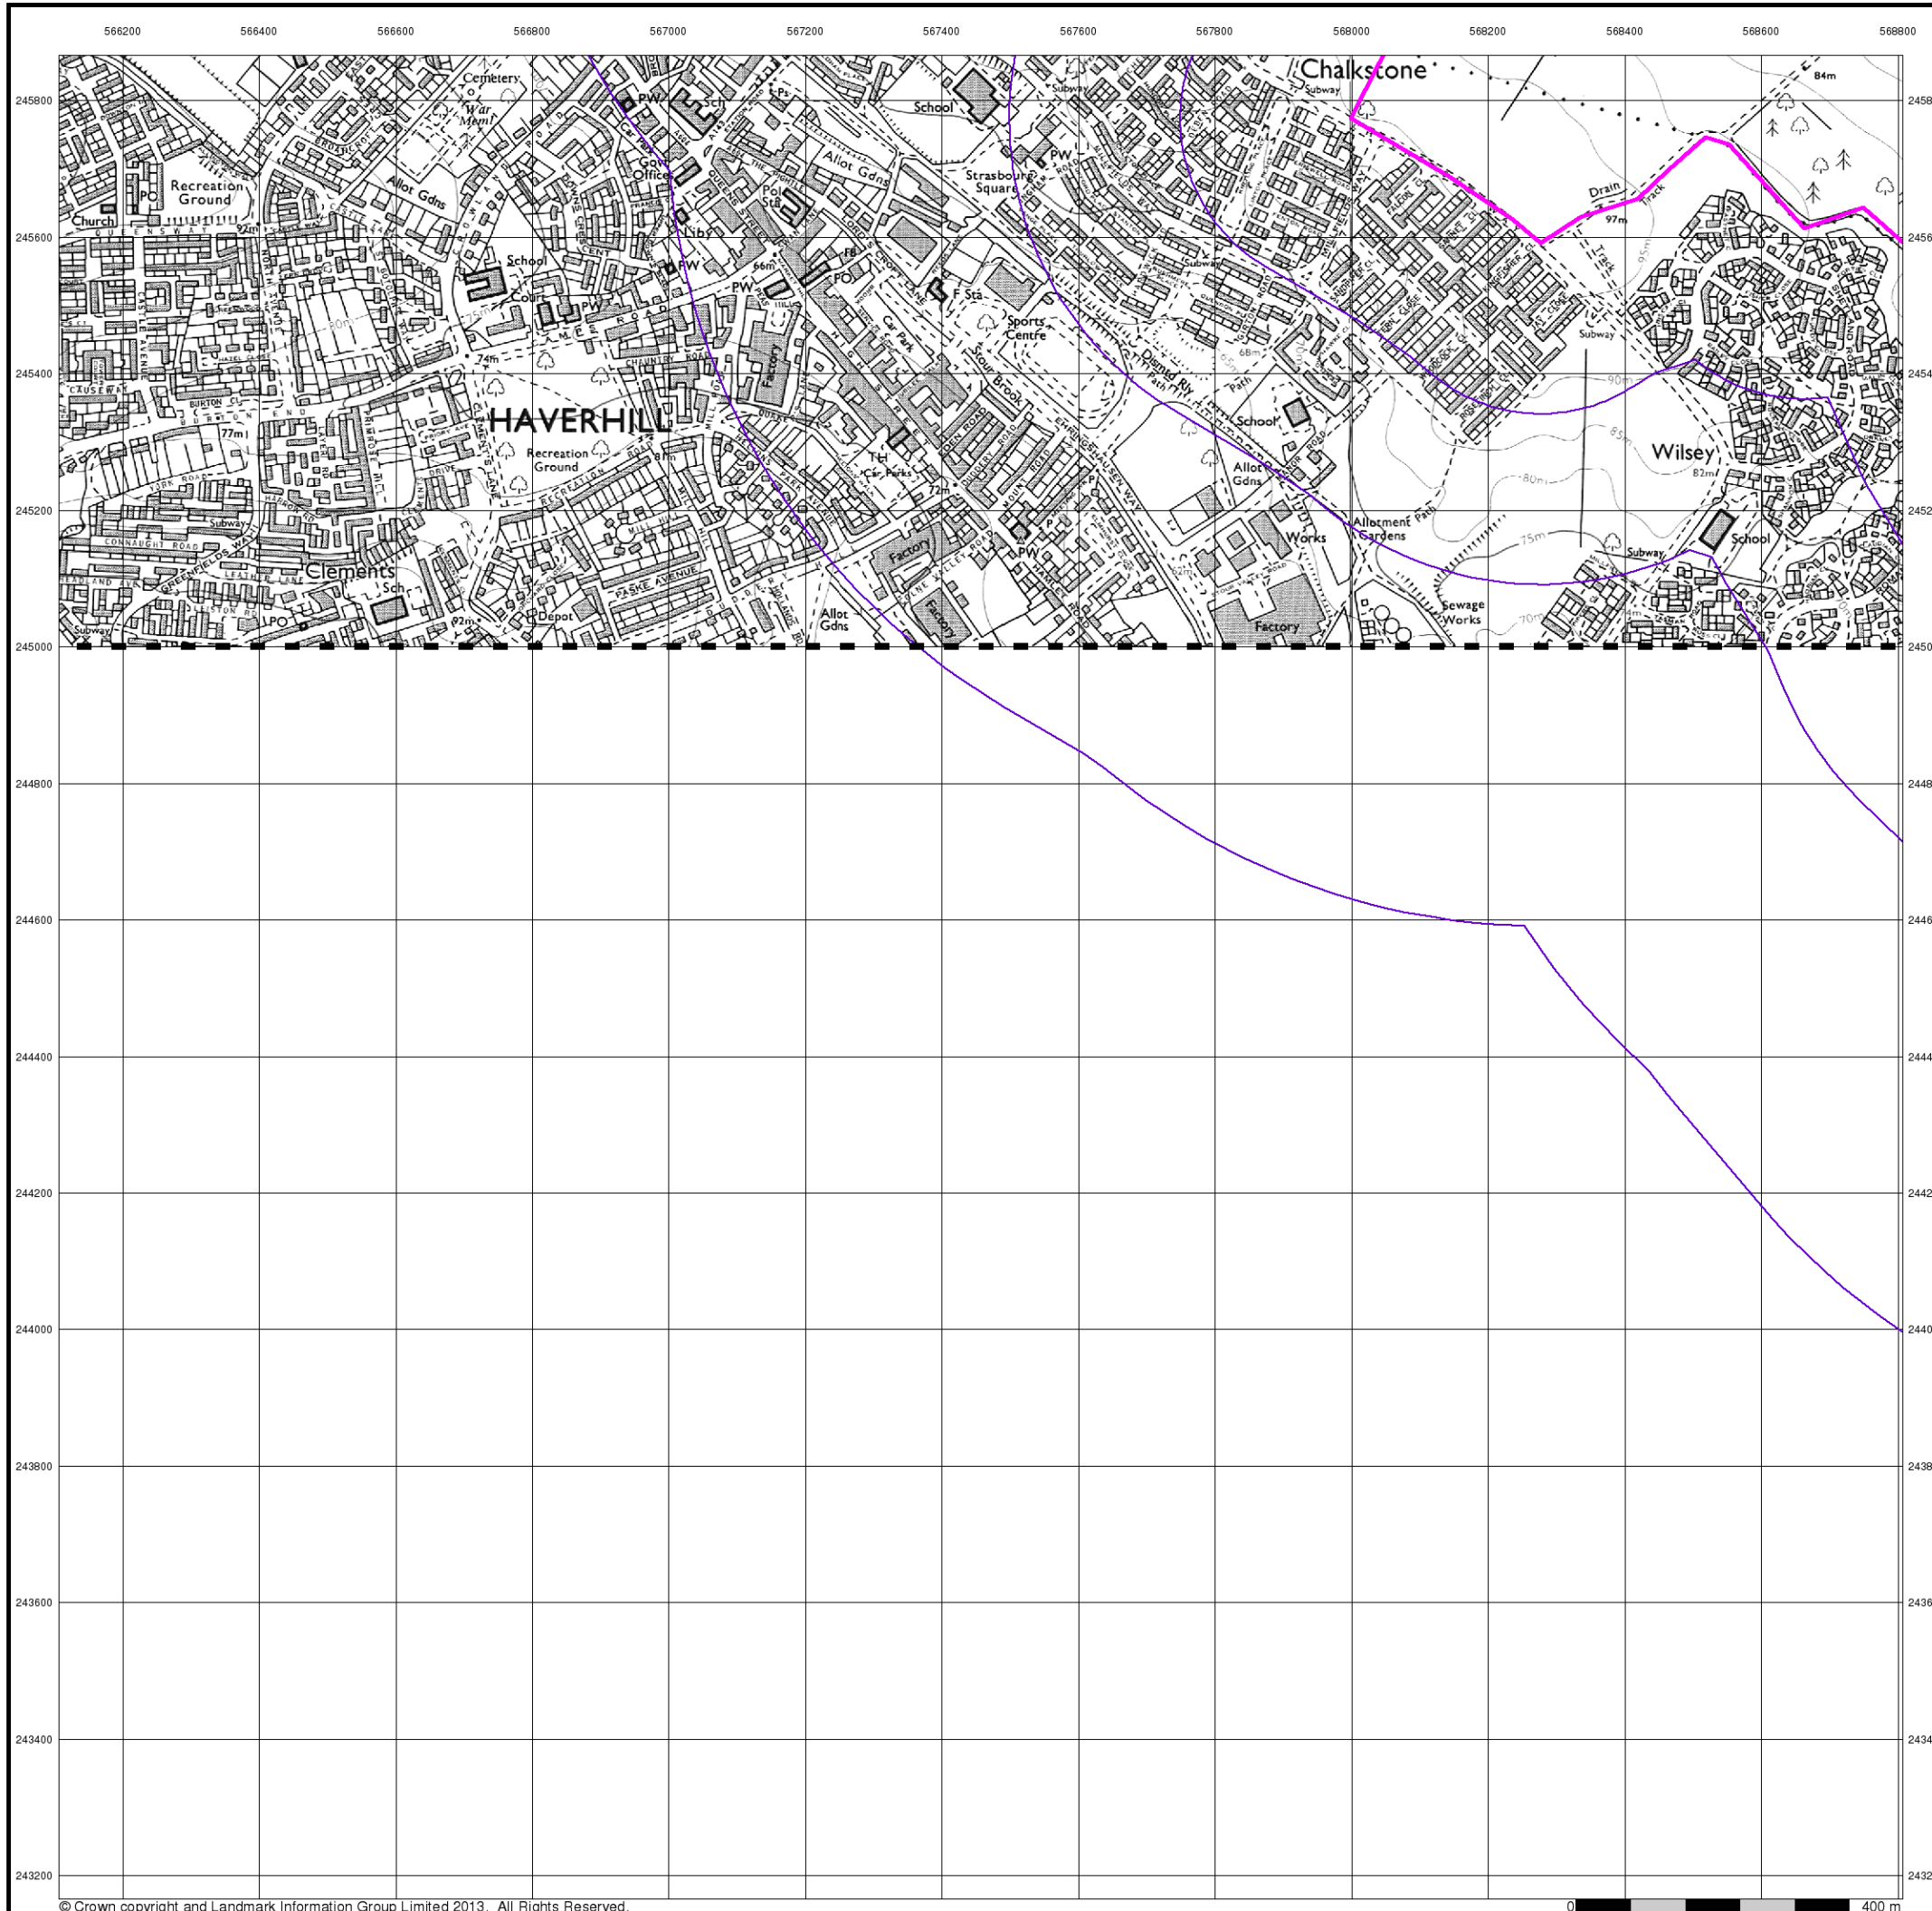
566200 566400 566600 566800 567000 567200 567400 567600 567800 568000 568200 568400 568600 568800

245800
245600
245400
245200
245000
244800
244600
244400
244200
244000
243800
243600
243400
243200

Chalkstone
Cemetery
War Meml
PW
Sch
School
Subway
84m
Recreation Ground
PO
Church
QUEENSWAY
92m
Allot Gdns
Allot Gdns
Govt Office
Pol Sta
Strasbourg Square
PW
Drain
Track
97m
Track
School
Court
PW
PW
Liby
66m
FB
PO
F Sta
Sports Centre
Subway
74m
Factory
Car Park
Stour Brook
Dismtd Rly
Path
68m
Path
CAUSEWAY
BURTON CL
77m
HAVERHILL
Recreation Ground
School
Wilsey
82m
Allot Gdns
TH
Car Parks
72m
Allotment Gardens
Works
School
Subway
CONNAUGHT ROAD
Clements
Sch
PO
92m
Depot
PASKE AVENUE
Allot Gdns
Factory
Factory
PW
Sewage Works
Factory
Subway
© Crown copyright and Landmark Information Group Limited 2013. All Rights Reserved.
0 400 m